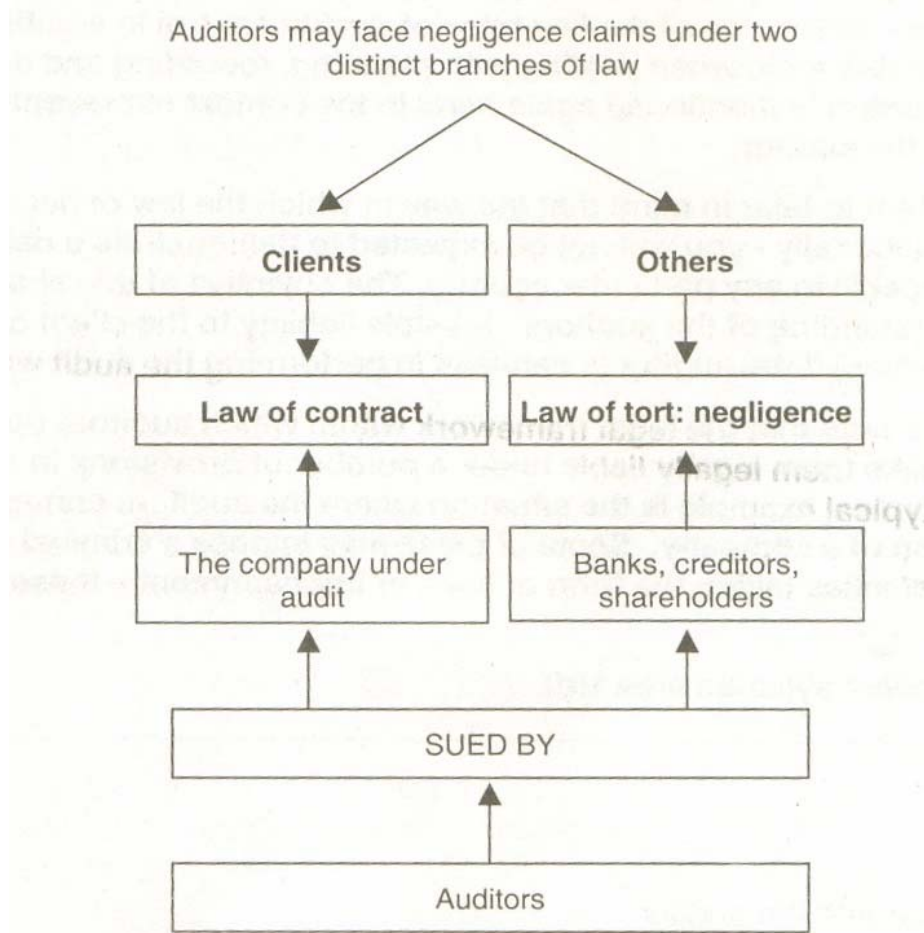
Auditors may face negligence claims under two distinct branches of law

Clients

Others

Law of contract

Law of tort: negligence

The company under audit

Banks, creditors, shareholders

SUED BY

Auditors